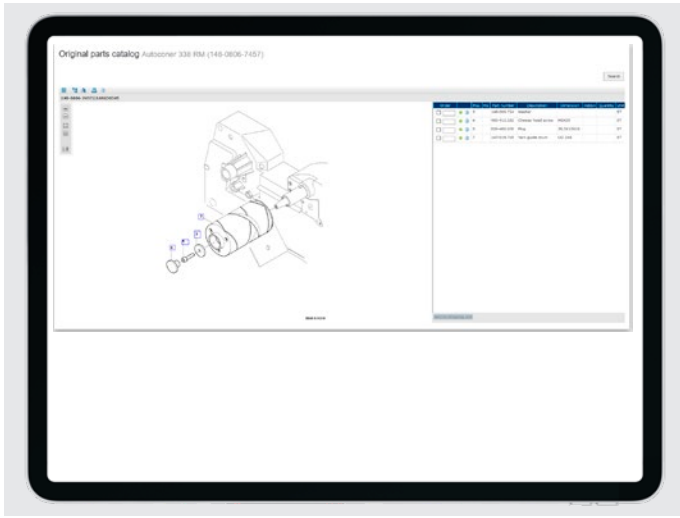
Original parts catalog Autoconer 338 RM (148-0606-7457)

Search

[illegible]

| Order | | | Pos. | Qty. | Part number | Description | Dimension | Notes | Quantity | Unit |
|---|---|---|---|---|---|---|---|---|---|---|
| | | | 3 | | 148-005-714 | Washer | | | | ST |
| | | | 4 | | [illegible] | Cheese head screw | M6X20 | | | ST |
| | | | 5 | | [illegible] | Plug | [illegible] | | | ST |
| | | | 7 | | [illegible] | Yarn guide drum | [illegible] | | | ST |

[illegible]

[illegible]